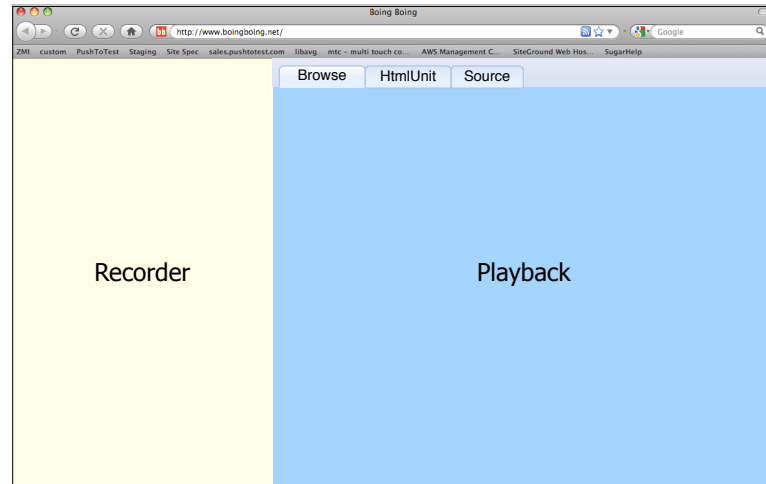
Boing Boing

http://www.boingboing.net/

Google

ZMI custom PushToTest Staging Site Spec sales.pushtotest.com libavg mtc – multi touch co... AWS Management C... SiteGround Web Hos... SugarHelp

Browse HtmlUnit Source

Recorder

Playback